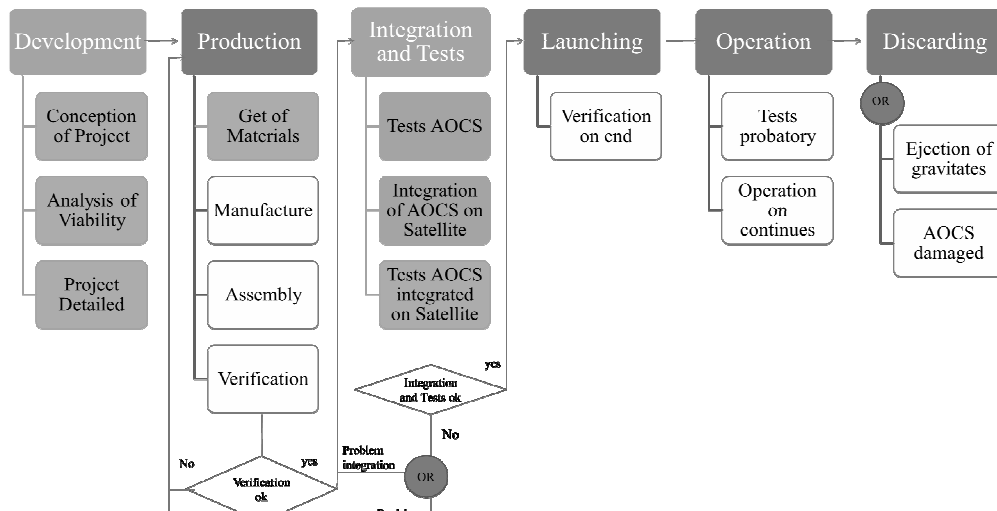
Development

Conception of Project

Analysis of Viability

Project Detailed

Production

Get of Materials

Manufacture

Assembly

Verification

Integration and Tests

Tests AOCS

Integration of AOCS on Satellite

Tests AOCS integrated on Satellite

Launching

Verification on end

Operation

Tests probatory

Operation on continues

Discarding

OR

Ejection of gravitates

AOCS damaged

Integration and Tests ok

yes

No

Problem integration

OR

No

yes

Verification ok

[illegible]